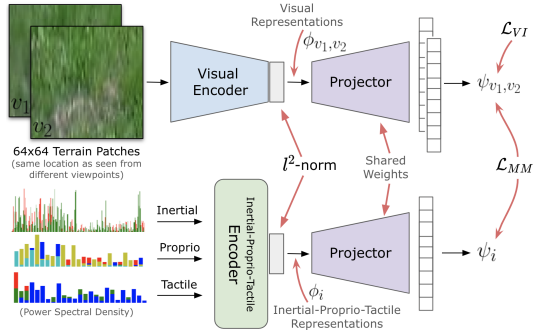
$v_1$

$v_2$

64x64 Terrain Patches (same location as seen from different viewpoints)

Visual Encoder

Visual Representations

$\phi_{v_1,v_2}$

Projector

$\psi_{v_1,v_2}$

$\mathcal{L}_{VI}$

$l^2$-norm

Shared Weights

$\mathcal{L}_{MM}$

Inertial

Proprio

Tactile

Inertial-Proprio-Tactile Encoder

Projector

$\psi_i$

$\phi_i$

Inertial-Proprio-Tactile Representations

(Power Spectral Density)